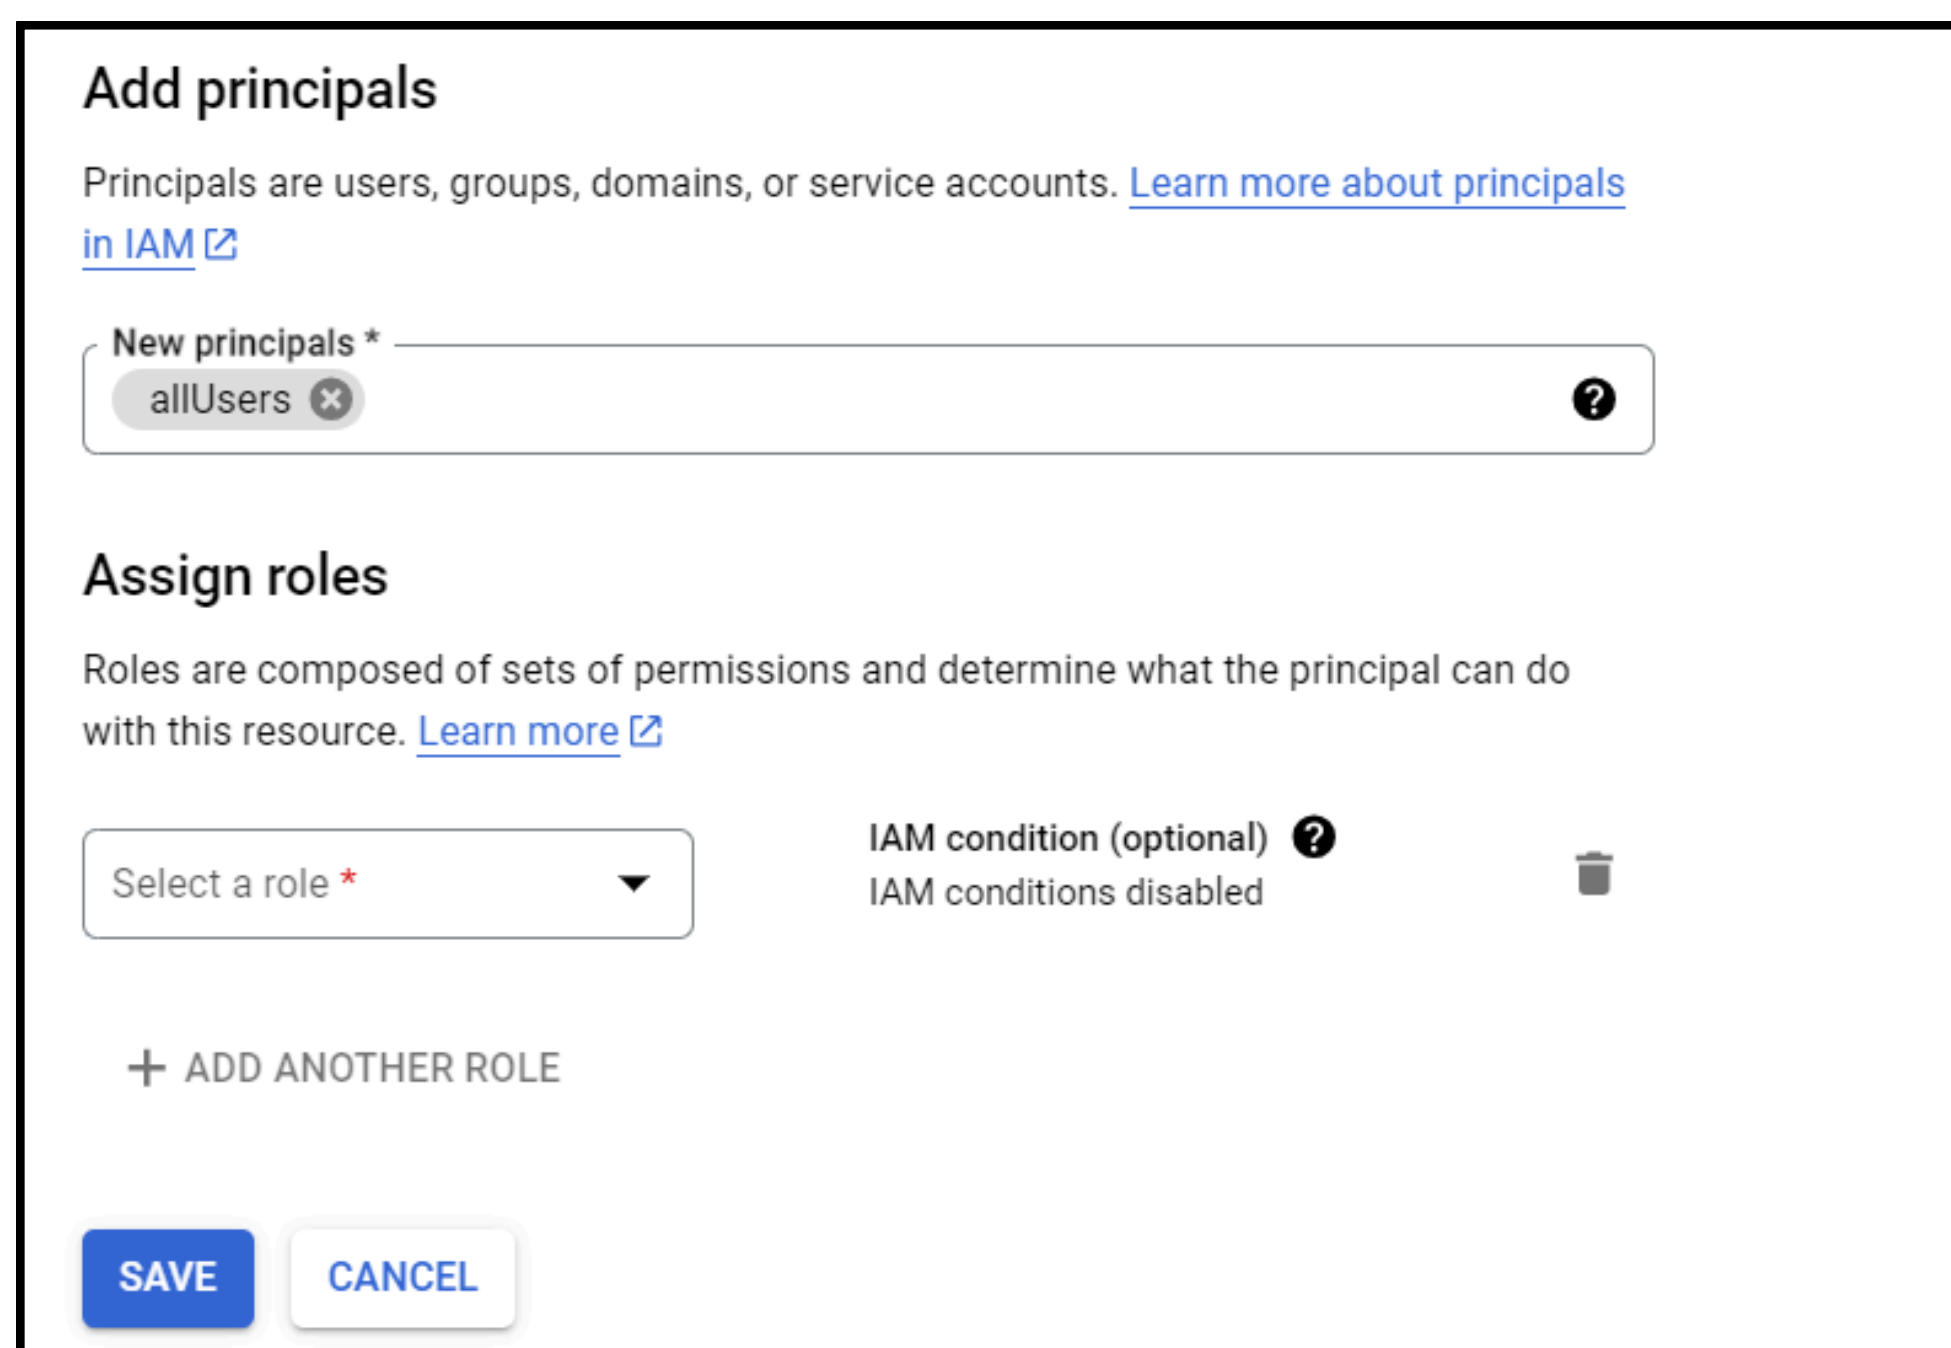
Add principals

Principals are users, groups, domains, or service accounts. Learn more about principals in IAM

New principals *

allUsers

Assign roles

Roles are composed of sets of permissions and determine what the principal can do with this resource. Learn more

Select a role *

IAM condition (optional)
IAM conditions disabled

+ ADD ANOTHER ROLE

SAVE

CANCEL